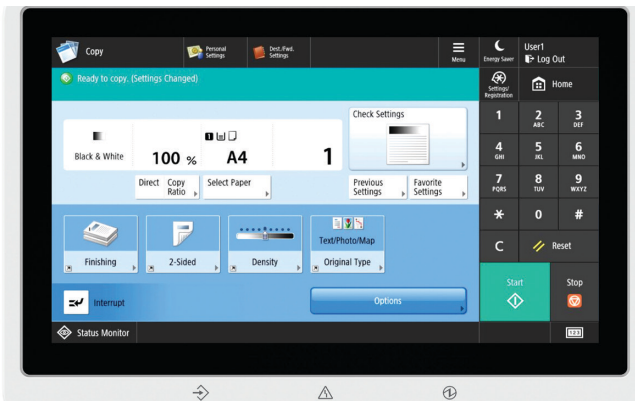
Copy

Personal Settings

Dest./Fwd. Settings

Menu

Energy Saver

User1

Log Out

Ready to copy. (Settings Changed)

Settings/ Registration

Home

Check Settings

Black & White

100 %

A4

1

Direct

Copy Ratio

Select Paper

Previous Settings

Favorite Settings

Finishing

2-Sided

Density

Text/Photo/Map

Original Type

Interrupt

Options

Status Monitor

1

2 ABC

3 DEF

4 GHI

5 JKL

6 MNO

7 PQRS

8 TUV

9 WXYZ

*

0

#

C

Reset

Start

Stop